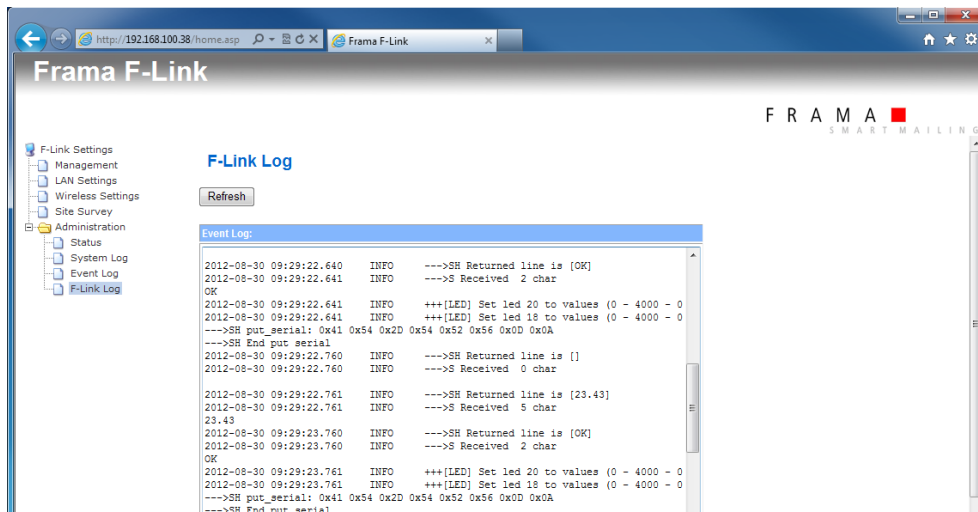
http://192.168.100.38/home.asp
Frama F-Link

Frama F-Link

FRAMA
SMART MAILING

F-Link Settings
Management
LAN Settings
Wireless Settings
Site Survey
Administration
Status
System Log
Event Log
F-Link Log

F-Link Log

Refresh

Event Log:

2012-08-30 09:29:22.640 INFO --->SH Returned line is [OK]
2012-08-30 09:29:22.641 INFO --->S Received 2 char
OK
2012-08-30 09:29:22.641 INFO +++[LED] Set led 20 to values (0 - 4000 - 0
2012-08-30 09:29:22.641 INFO +++[LED] Set led 18 to values (0 - 4000 - 0
--->SH put_serial: 0x41 0x54 0x2D 0x54 0x52 0x56 0x0D 0x0A
--->SH End put serial
2012-08-30 09:29:22.760 INFO --->SH Returned line is []
2012-08-30 09:29:22.760 INFO --->S Received 0 char

2012-08-30 09:29:22.761 INFO --->SH Returned line is [23.43]
2012-08-30 09:29:22.761 INFO --->S Received 5 char
23.43
2012-08-30 09:29:23.760 INFO --->SH Returned line is [OK]
2012-08-30 09:29:23.760 INFO --->S Received 2 char
OK
2012-08-30 09:29:23.761 INFO +++[LED] Set led 20 to values (0 - 4000 - 0
2012-08-30 09:29:23.761 INFO +++[LED] Set led 18 to values (0 - 4000 - 0
--->SH put_serial: 0x41 0x54 0x2D 0x54 0x52 0x56 0x0D 0x0A
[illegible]